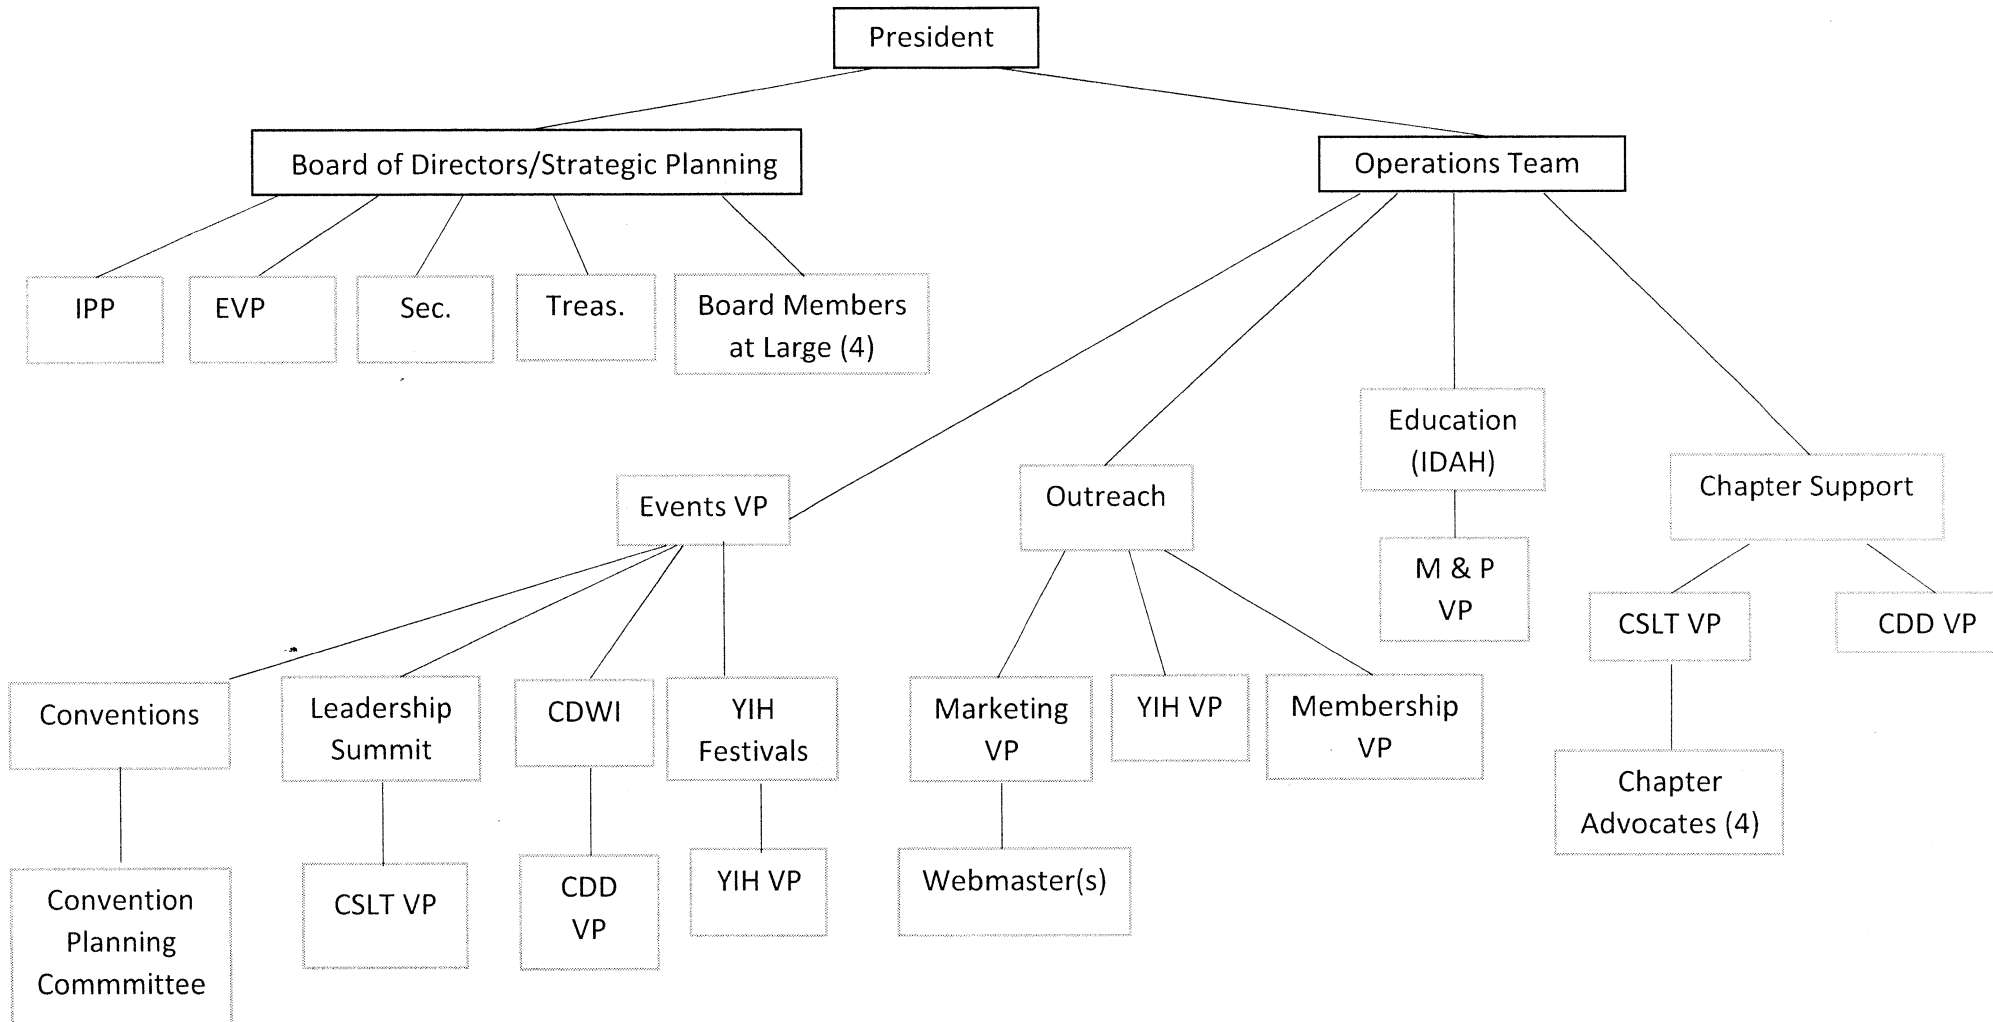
President

Board of Directors/Strategic Planning

Operations Team

IPP

EVP

Sec.

Treas.

Board Members at Large (4)

Events VP

Outreach

Education (IDAH)

Chapter Support

M & P VP

CSLT VP

CDD VP

Conventions

Leadership Summit

CDWI

YIH Festivals

Marketing VP

YIH VP

Membership VP

Chapter Advocates (4)

Convention Planning Commmittee

CSLT VP

CDD VP

YIH VP

Webmaster(s)